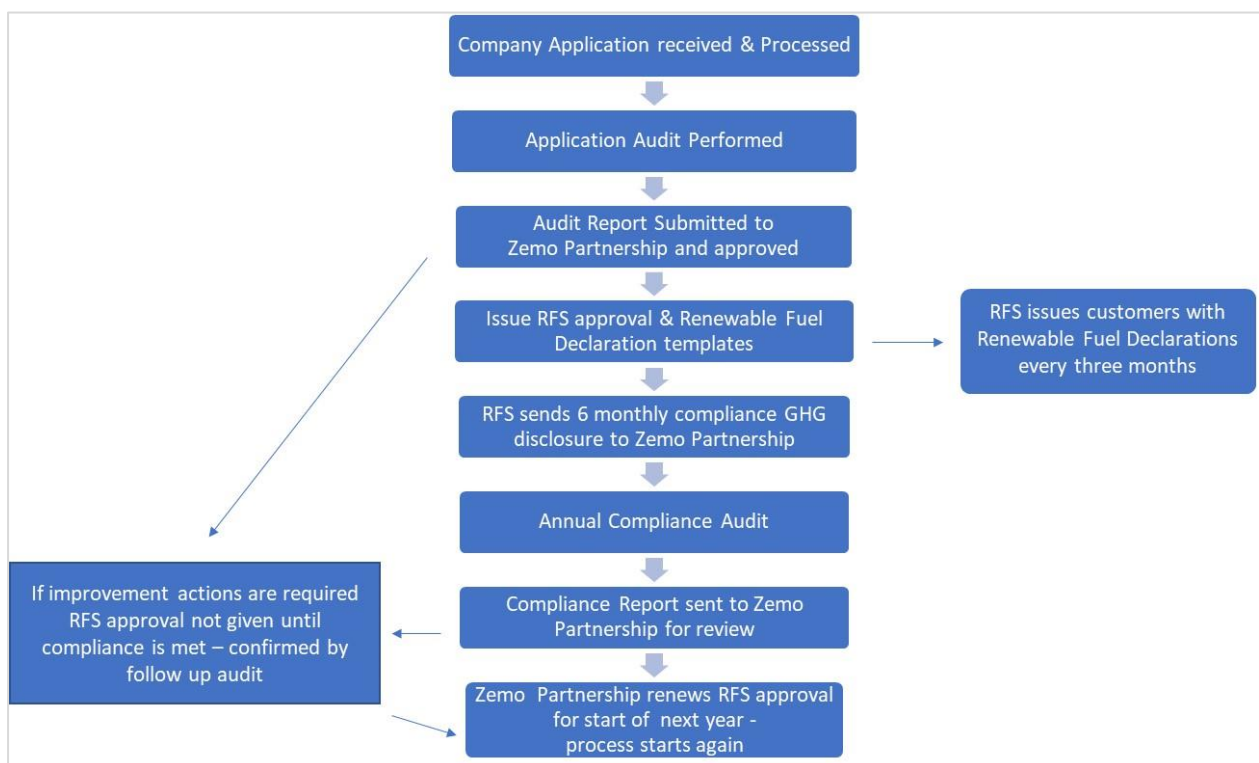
Company Application received & Processed

Application Audit Performed

Audit Report Submitted to Zemo Partnership and approved

Issue RFS approval & Renewable Fuel Declaration templates

RFS issues customers with Renewable Fuel Declarations every three months

RFS sends 6 monthly compliance GHG disclosure to Zemo Partnership

Annual Compliance Audit

If improvement actions are required RFS approval not given until compliance is met – confirmed by follow up audit

Compliance Report sent to Zemo Partnership for review

Zemo Partnership renews RFS approval for start of next year - process starts again